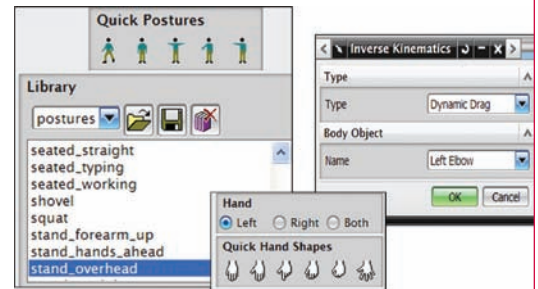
Quick Postures

Library

postures

seated_straight
seated_typing
seated_working
shovel
squat
stand_forearm_up
stand_hands_ahead
stand_overhead

Hand
Left Right Both
Quick Hand Shapes

Inverse Kinematics

Type
Type Dynamic Drag

Body Object
Name Left Elbow

OK Cancel